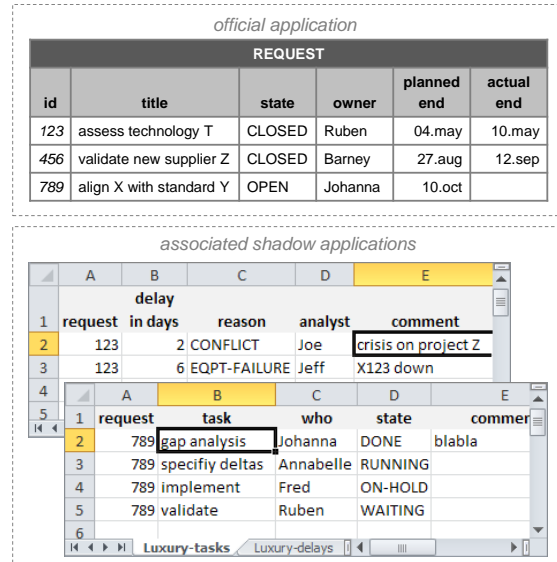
official application

| REQUEST | | | | | |
|---|---|---|---|---|---|
| id | title | state | owner | planned end | actual end |
| 123 | assess technology T | CLOSED | Ruben | 04.may | 10.may |
| 456 | validate new supplier Z | CLOSED | Barney | 27.aug | 12.sep |
| 789 | align X with standard Y | OPEN | Johanna | 10.oct | |

associated shadow applications

| | A | B | C | D | E |
|---|---|---|---|---|---|
| 1 | request | delay in days | reason | analyst | comment |
| 2 | 123 | 2 | CONFLICT | Joe | crisis on project Z |
| 3 | 123 | 6 | EQPT-FAILURE | Jeff | X123 down |
| 4 | | | | | |
| 5 | | | | | |

| | A | B | C | D | E |
|---|---|---|---|---|---|
| 1 | request | task | who | state | commer |
| 2 | 789 | gap analysis | Johanna | DONE | blabla |
| 3 | 789 | specifiy deltas | Annabelle | RUNNING | |
| 4 | 789 | implement | Fred | ON-HOLD | |
| 5 | 789 | validate | Ruben | WAITING | |
| 6 | | | | | |

Luxury-tasks Luxury-delays